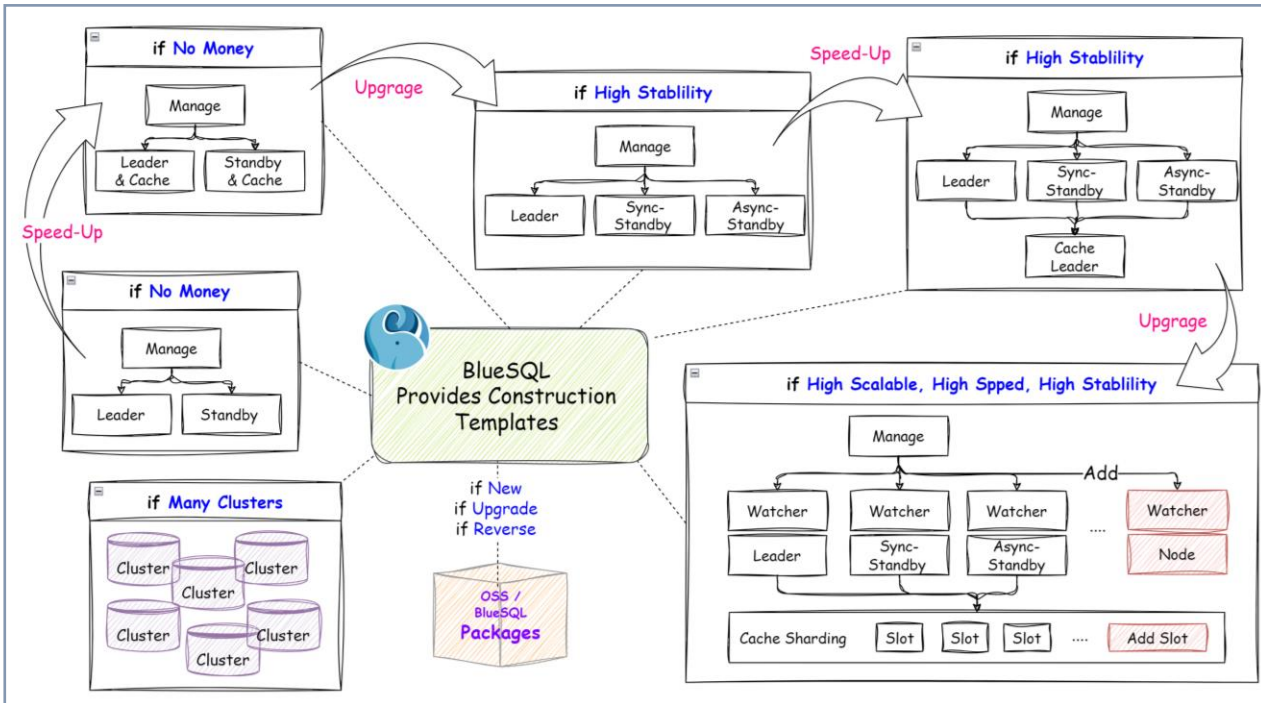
if No Money

Manage

Leader & Cache

Standby & Cache

Upgrage

if High Stablility

Manage

Leader

Sync-Standby

Async-Standby

Speed-Up

if High Stablility

Manage

Leader

Sync-Standby

Async-Standby

Cache Leader

Speed-Up

if No Money

Manage

Leader

Standby

BlueSQL Provides Construction Templates

Upgrage

if High Scalable, High Spped, High Stablility

Manage

Add

Watcher

Watcher

Watcher

....

Watcher

Leader

Sync-Standby

Async-Standby

Node

Cache Sharding

Slot

Slot

Slot

....

Add Slot

if Many Clusters

Cluster

Cluster

Cluster

Cluster

Cluster

Cluster

if New
if Upgrade
if Reverse

OSS / BlueSQL
Packages